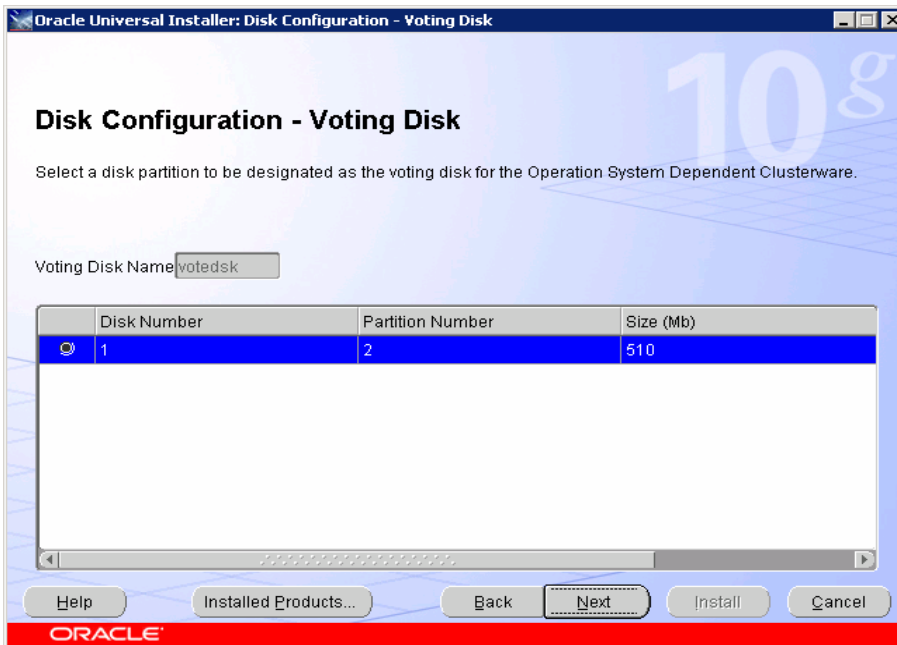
Oracle Universal Installer: Disk Configuration - Voting Disk

10g

Disk Configuration - Voting Disk

Select a disk partition to be designated as the voting disk for the Operation System Dependent Clusterware.

Voting Disk Name votedsk

| | Disk Number | Partition Number | Size (Mb) |
|---|---|---|---|
| | 1 | 2 | 510 |

Help Installed Products... Back Next Install Cancel

ORACLE